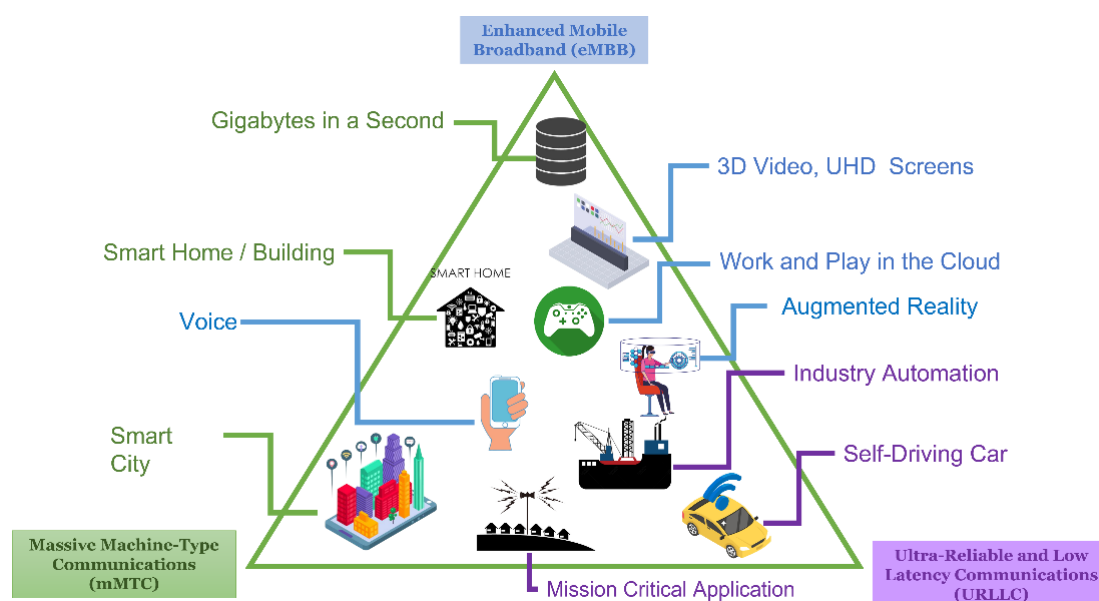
Enhanced Mobile Broadband (eMBB)

Gigabytes in a Second

3D Video, UHD Screens

Smart Home / Building

SMART HOME

Work and Play in the Cloud

Voice

Augmented Reality

Industry Automation

Smart City

Self-Driving Car

Massive Machine-Type Communications (mMTC)

Mission Critical Application

Ultra-Reliable and Low Latency Communications (URLLC)